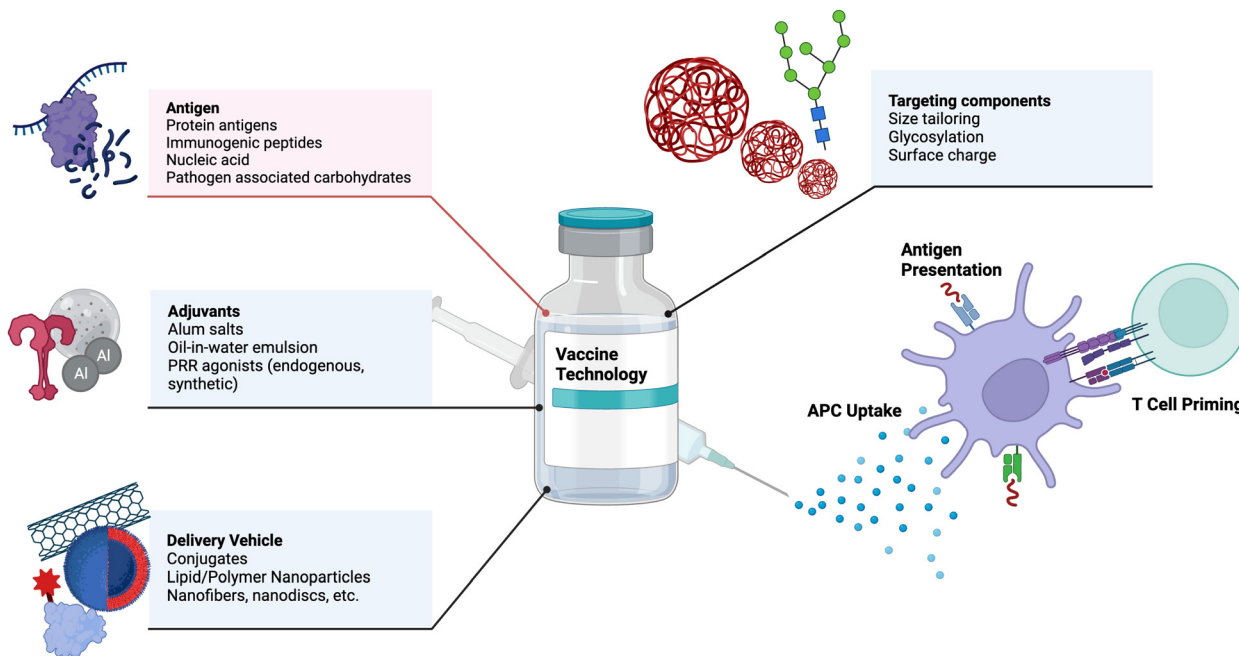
Antigen
Protein antigens
Immunogenic peptides
Nucleic acid
Pathogen associated carbohydrates

Targeting components
Size tailoring
Glycosylation
Surface charge

Al
Al

Adjuvants
Alum salts
Oil-in-water emulsion
PRR agonists (endogenous, synthetic)

Vaccine Technology

Antigen Presentation

APC Uptake

T Cell Priming

Delivery Vehicle
Conjugates
Lipid/Polymer Nanoparticles
Nanofibers, nanodiscs, etc.